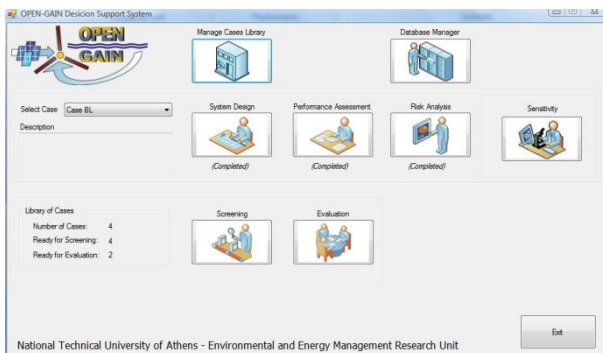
OPEN-GAIN Desicion Support System

OPEN GAIN

Manage Cases Library

Database Manager

Select Case Case BL

Description

System Design

(Completed)

Performance Assessment

(Completed)

Risk Analysis

(Completed)

Sensitivity

Library of Cases

Number of Cases: 4

Ready for Screening: 4

Ready for Evaluation: 2

Screening

Evaluation

National Technical University of Athens - Environmental and Energy Management Research Unit

Exit